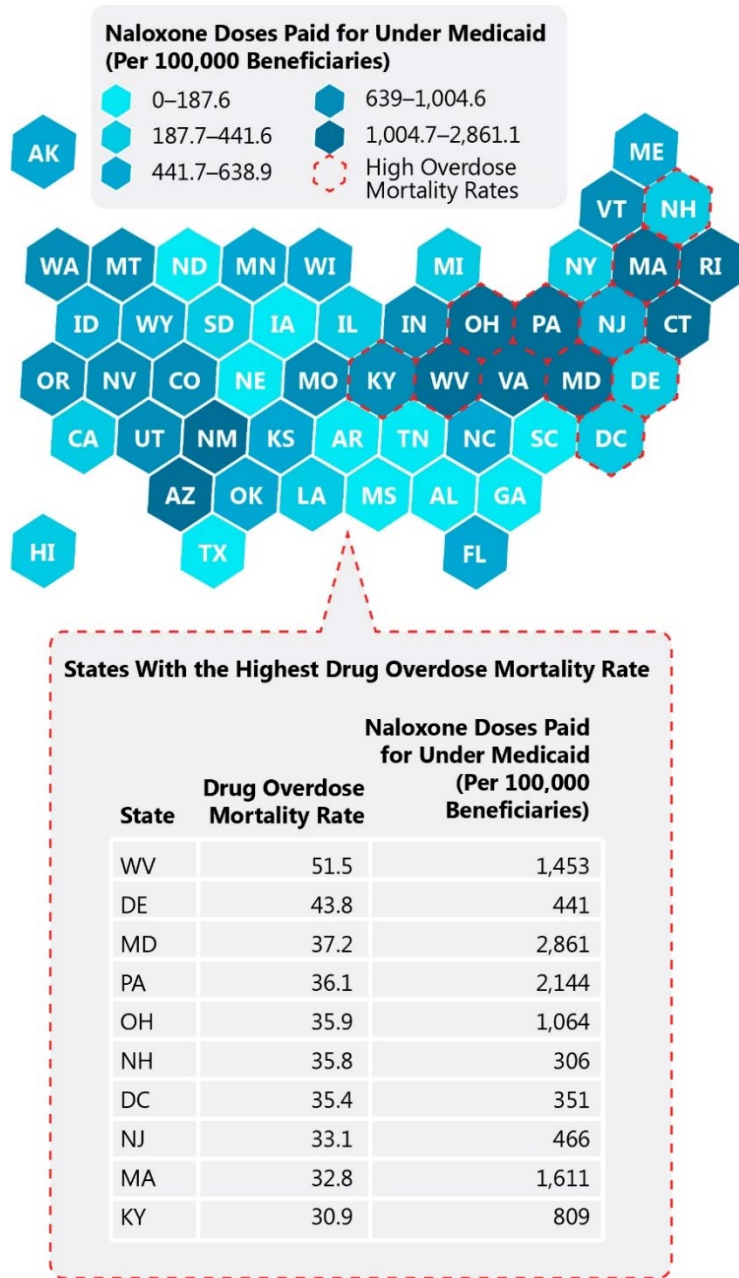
Naloxone Doses Paid for Under Medicaid (Per 100,000 Beneficiaries)

0–187.6
187.7–441.6
441.7–638.9
639–1,004.6
1,004.7–2,861.1
High Overdose Mortality Rates

AK
ME
VT NH
WA MT ND MN WI MI NY MA RI
ID WY SD IA IL IN OH PA NJ CT
OR NV CO NE MO KY WV VA MD DE
CA UT NM KS AR TN NC SC DC
AZ OK LA MS AL GA
HI TX FL

States With the Highest Drug Overdose Mortality Rate

| State | Drug Overdose Mortality Rate | Naloxone Doses Paid for Under Medicaid (Per 100,000 Beneficiaries) |
|---|---|---|
| WV | 51.5 | 1,453 |
| DE | 43.8 | 441 |
| MD | 37.2 | 2,861 |
| PA | 36.1 | 2,144 |
| OH | 35.9 | 1,064 |
| NH | 35.8 | 306 |
| DC | 35.4 | 351 |
| NJ | 33.1 | 466 |
| MA | 32.8 | 1,611 |
| KY | 30.9 | 809 |